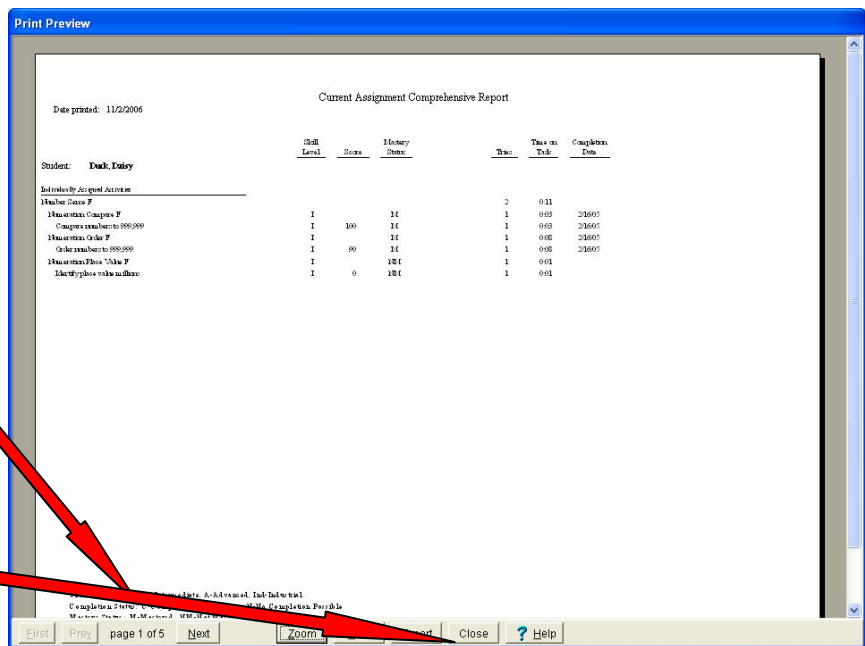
Print Preview

Current Assignment Comprehensive Report

Date printed: 11/2/2006

| | Skill Level | Score | Mastery Status | Tries | Time on Task | Completion Date |
|---|---|---|---|---|---|---|
| Student: Duck, Daisy | | | | | | |
| Individually Assigned Activities | | | | | | |
| Number Sense F | | | | 2 | 0:11 | |
| Numeration Compare F | I | | M | 1 | 0:03 | 2/16/05 |
| Compare numbers to 999,999 | I | 100 | M | 1 | 0:03 | 2/16/05 |
| Numeration Order F | I | | M | 1 | 0:08 | 2/16/05 |
| Order numbers to 999,999 | I | 90 | M | 1 | 0:08 | 2/16/05 |
| Numeration Place Value F | I | | NM | 1 | 0:01 | |
| Identify place value millions | I | 0 | NM | 1 | 0:01 | |

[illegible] Intermediate, A-Advanced, Ind-Industrial
Completion Status: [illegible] N-No Completion Possible
Mastery Status: M-Mastered, NM-Not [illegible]

First Prev page 1 of 5 Next Zoom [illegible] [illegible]port Close Help